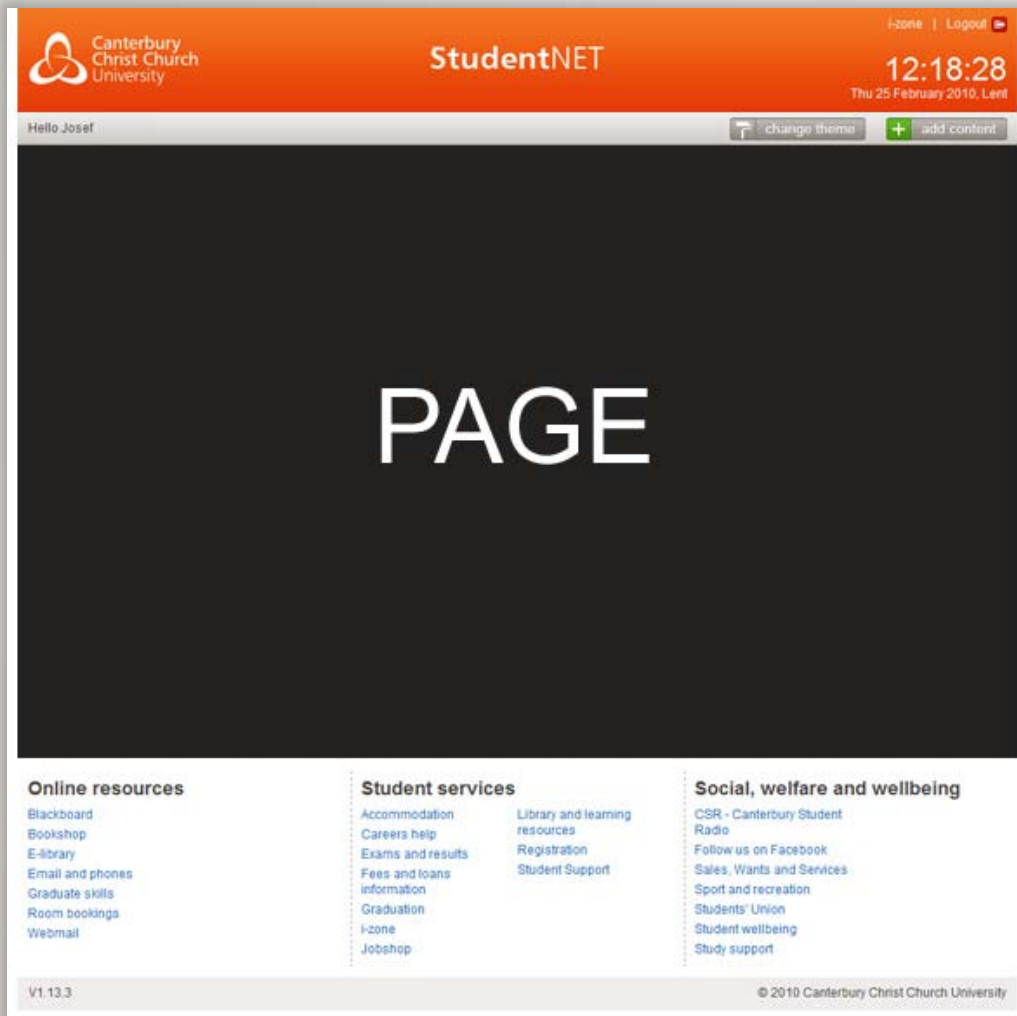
Canterbury Christ Church University

StudentNET

i-zone | Logout

12:18:28
Thu 25 February 2010, Lent

Hello Josef

change theme

add content

PAGE

Online resources
Blackboard
Bookshop
E-library
Email and phones
Graduate skills
Room bookings
Webmail

Student services
Accommodation
Careers help
Exams and results
Fees and loans information
Graduation
i-zone
Jobshop
Library and learning resources
Registration
Student Support

Social, welfare and wellbeing
CSR - Canterbury Student Radio
Follow us on Facebook
Sales, Wants and Services
Sport and recreation
Students' Union
Student wellbeing
Study support

V1.13.3

© 2010 Canterbury Christ Church University